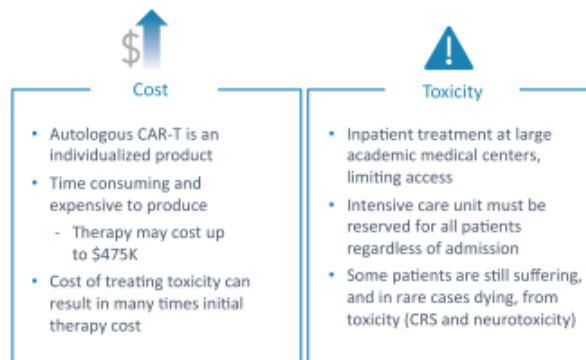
$

Cost

- Autologous CAR-T is an individualized product
- Time consuming and expensive to produce
  - Therapy may cost up to $475K
- Cost of treating toxicity can result in many times initial therapy cost

!

Toxicity

- Inpatient treatment at large academic medical centers, limiting access
- Intensive care unit must be reserved for all patients regardless of admission
- Some patients are still suffering, and in rare cases dying, from toxicity (CRS and neurotoxicity)